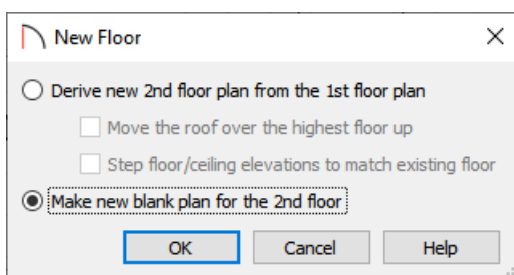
New Floor

X

Derive new 2nd floor plan from the 1st floor plan

Move the roof over the highest floor up

Step floor/ceiling elevations to match existing floor

Make new blank plan for the 2nd floor

OK

Cancel

Help